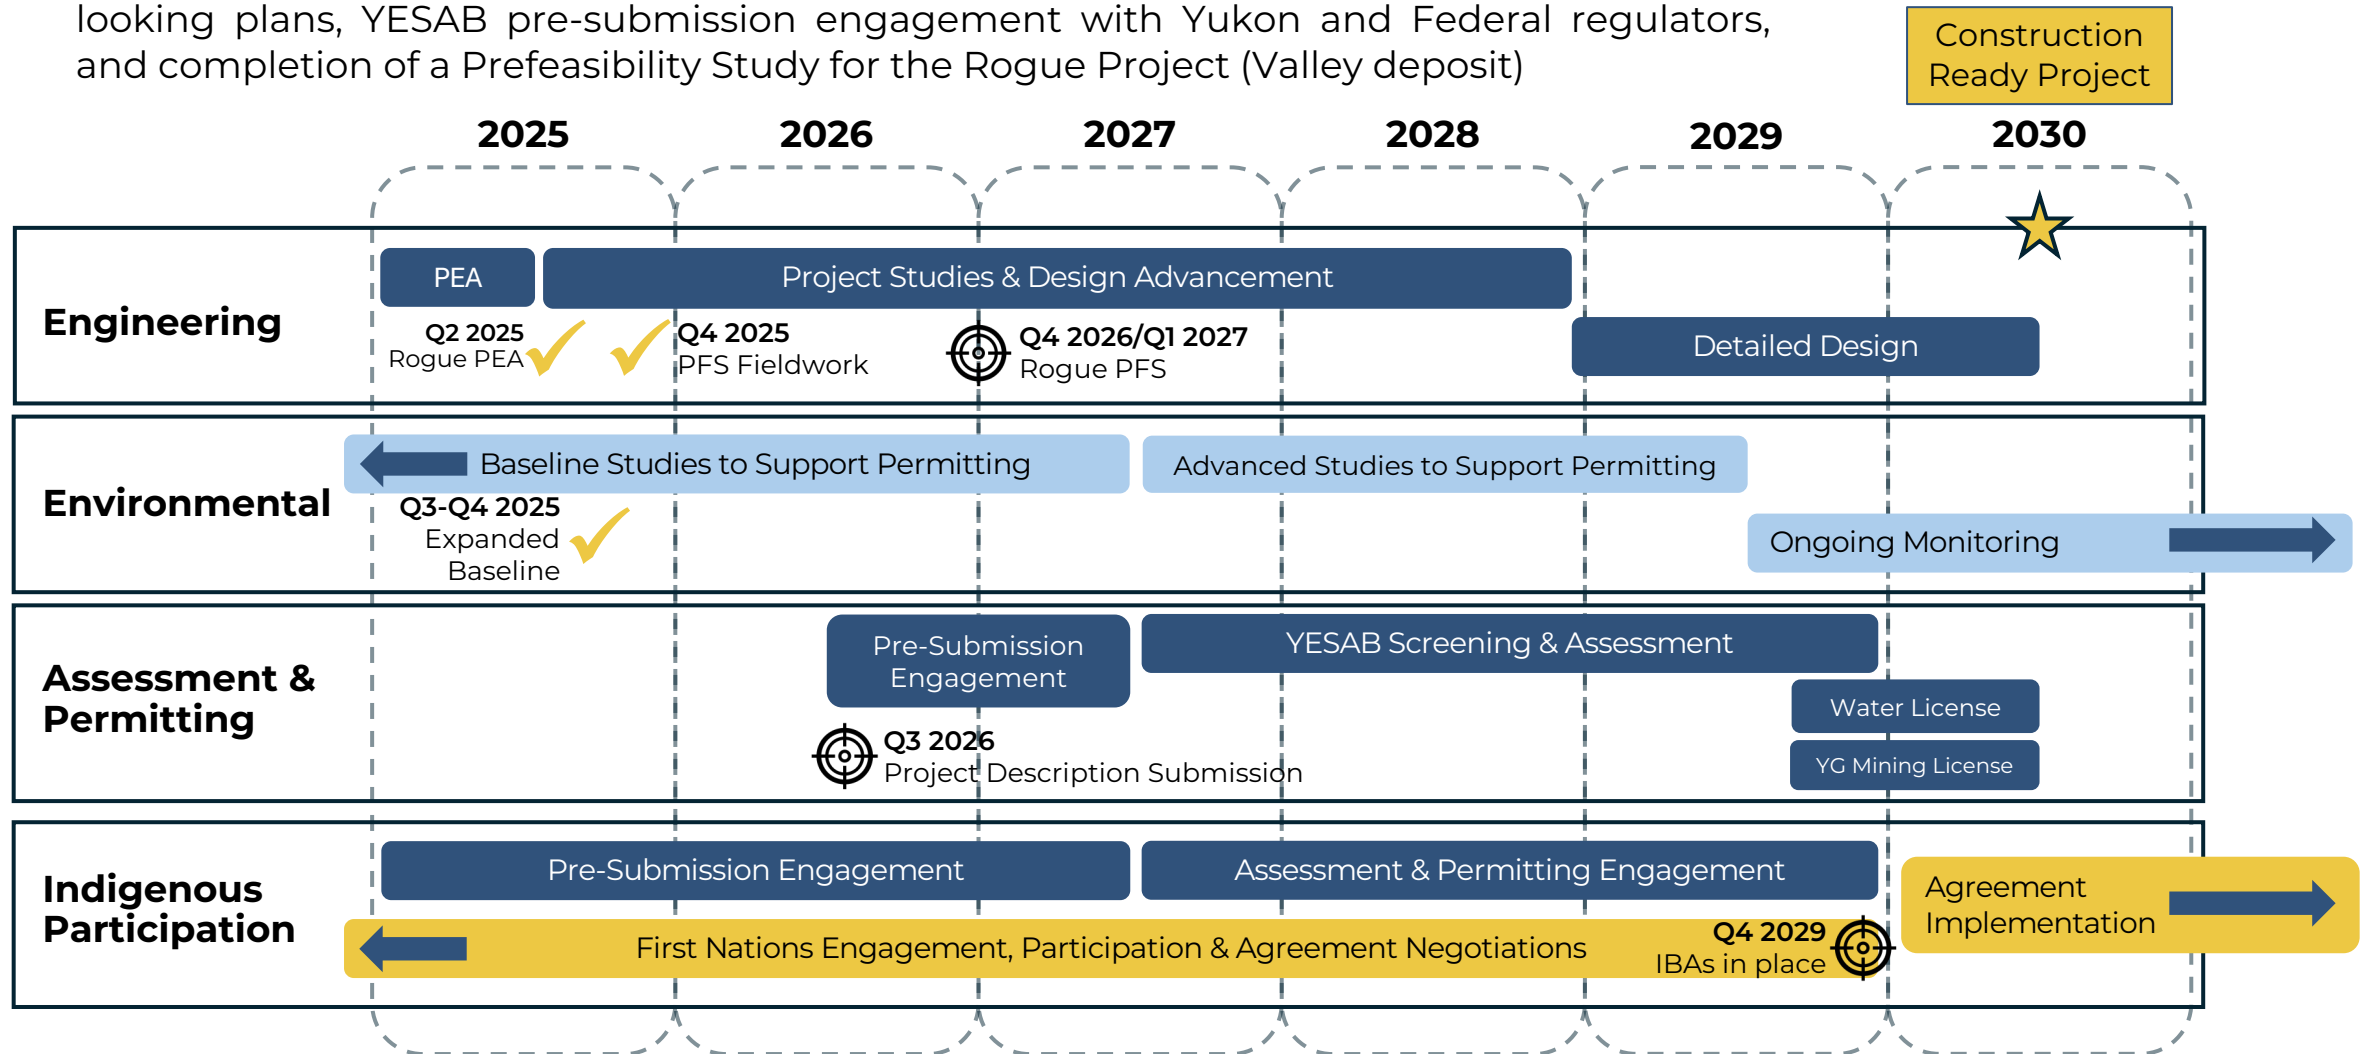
looking plans, YESAB pre-submission engagement with Yukon and Federal regulators, and completion of a Prefeasibility Study for the Rogue Project (Valley deposit)

Construction Ready Project

2025 2026 2027 2028 2029 2030

Engineering

PEA

Project Studies & Design Advancement

Q2 2025
Rogue PEA

Q4 2025
PFS Fieldwork

Q4 2026/Q1 2027
Rogue PFS

Detailed Design

Environmental

Baseline Studies to Support Permitting

Advanced Studies to Support Permitting

Q3-Q4 2025
Expanded
Baseline

Ongoing Monitoring

Assessment & Permitting

Pre-Submission Engagement

YESAB Screening & Assessment

Water License

YG Mining License

Q3 2026
Project Description Submission

Indigenous Participation

Pre-Submission Engagement

Assessment & Permitting Engagement

Agreement Implementation

First Nations Engagement, Participation & Agreement Negotiations

Q4 2029
IBAs in place